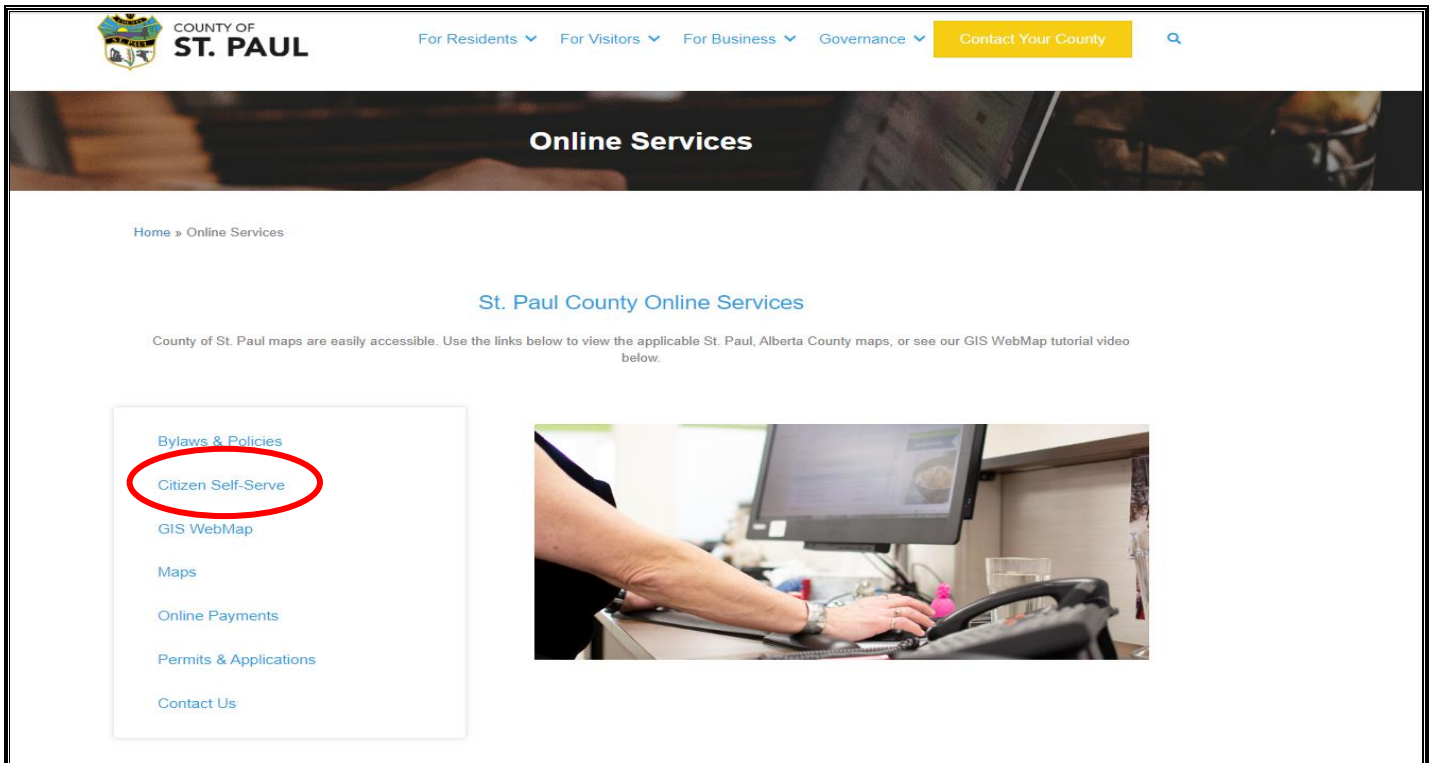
COUNTY OF
ST. PAUL

For Residents For Visitors For Business Governance Contact Your County

Online Services

Home » Online Services

St. Paul County Online Services

County of St. Paul maps are easily accessible. Use the links below to view the applicable St. Paul, Alberta County maps, or see our GIS WebMap tutorial video below.

Bylaws & Policies

Citizen Self-Serve

GIS WebMap

Maps

Online Payments

Permits & Applications

Contact Us